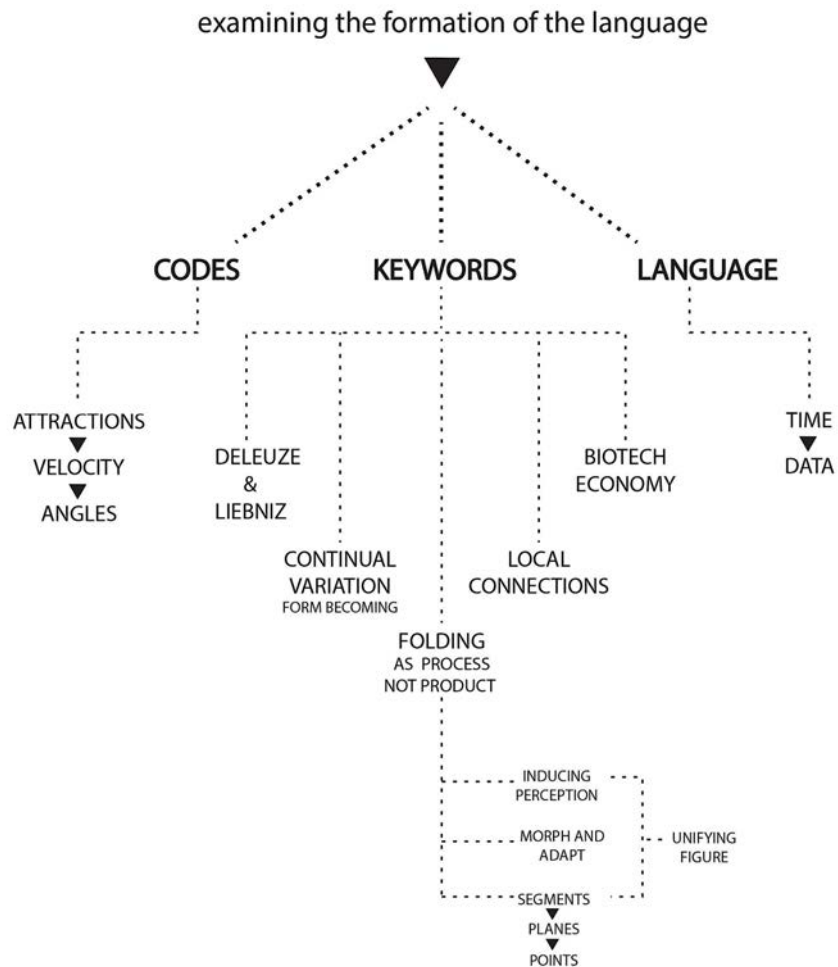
examining the formation of the language

CODES

KEYWORDS

LANGUAGE

ATTRACTIONS
VELOCITY
ANGLES

DELEUZE
&
LIEBNIZ

CONTINUAL
VARIATION
FORM BECOMING

FOLDING
AS PROCESS
NOT PRODUCT

LOCAL
CONNECTIONS

BIOTECH
ECONOMY

TIME
DATA

INDUCING
PERCEPTION

MORPH AND
ADAPT

UNIFYING
FIGURE

SEGMENTS
PLANES
POINTS